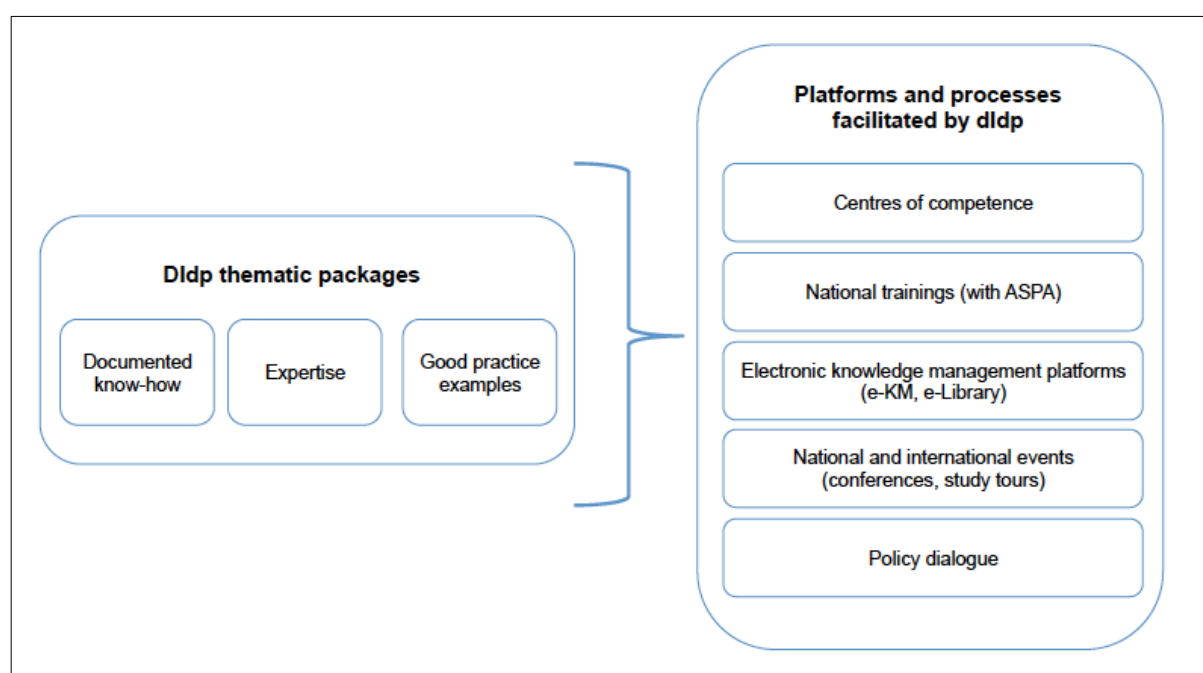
Dldp thematic packages

Documented know-how

Expertise

Good practice examples

Platforms and processes facilitated by dldp

Centres of competence

National trainings (with ASPA)

Electronic knowledge management platforms (e-KM, e-Library)

National and international events (conferences, study tours)

Policy dialogue